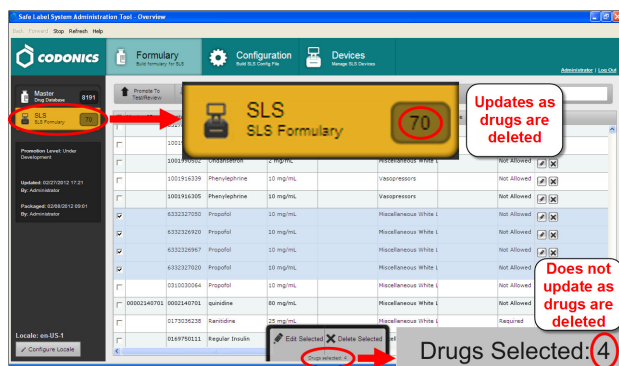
Safe Label System Administration Tool - Overview

Back Forward Stop Refresh Help

CODONICS

Formulary
Build formulary for SLS

Configuration
Build SLS Config File

Devices
Manage SLS Devices

Administrator | Log Out

Master
Drug Database 8191

SLS
SLS Formulary 70

Promote To
Test/Review

SLS
SLS Formulary 70

Updates as drugs are deleted

Promotion Level: Under Development

Updated: 02/27/2012 17:21
By: Administrator

Packaged: 02/08/2012 09:01
By: Administrator

| | | | | | | |
|---|---|---|---|---|---|---|
| | | 1001 | | | | |
| | | 1001930502 | Ondansetron | 2 mg/mL | Miscellaneous White L | Not Allowed |
| | | 1001916339 | Phenylephrine | 10 mg/mL | Vasopressors | Not Allowed |
| | | 1001916305 | Phenylephrine | 10 mg/mL | Vasopressors | Not Allowed |
| ☑ | | 6332327050 | Propofol | 10 mg/mL | Miscellaneous White L | Not Allowed |
| ☑ | | 6332326920 | Propofol | 10 mg/mL | Miscellaneous White L | Not Allowed |
| ☑ | | 6332326967 | Propofol | 10 mg/mL | Miscellaneous White L | Not Allowed |
| ☑ | | 6332327020 | Propofol | 10 mg/mL | Miscellaneous White L | Not Allowed |
| | | 0310030064 | Propofol | 10 mg/mL | Miscellaneous White L | |
| | 00002140701 | 0002140701 | quinidine | 80 mg/mL | Miscellaneous White L | Not Allowed |
| | | 0173036238 | Ranitidine | 25 mg/mL | | Required |
| | | 0169750111 | Regular Insulin | | | |

Does not update as drugs are deleted

Locale: en-US-1

Configure Locale

Edit Selected

Delete Selected

Drugs selected: 4

Drugs Selected: 4